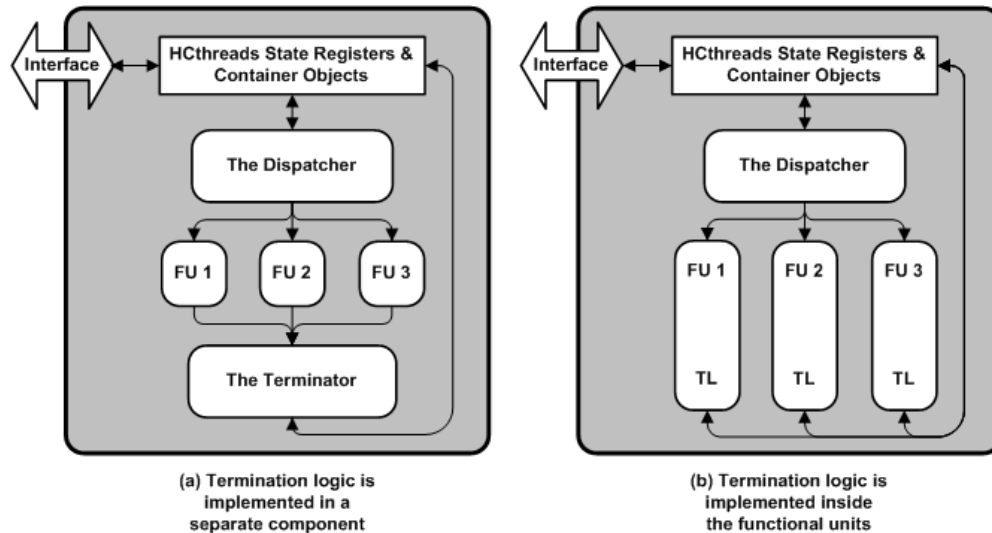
Interface

HCthreads State Registers & Container Objects

The Dispatcher

FU 1

FU 2

FU 3

The Terminator

(a) Termination logic is implemented in a separate component

Interface

HCthreads State Registers & Container Objects

The Dispatcher

FU 1

TL

FU 2

TL

FU 3

TL

(b) Termination logic is implemented inside the functional units